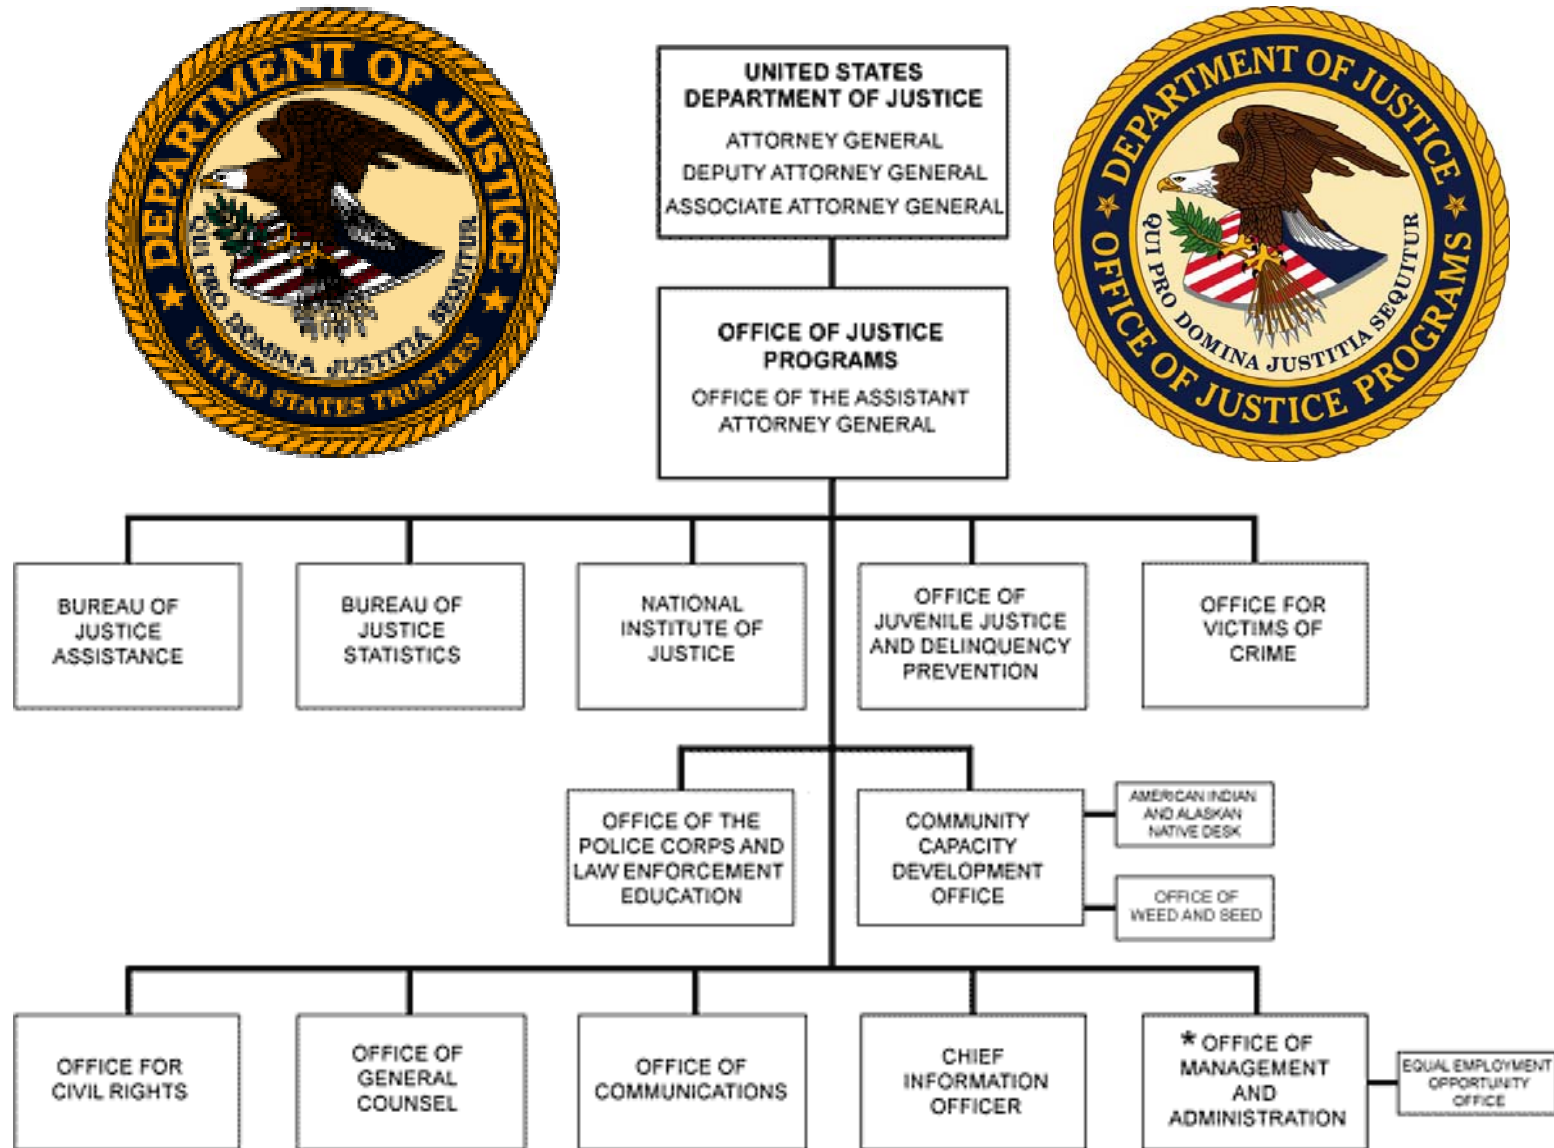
DEPARTMENT OF JUSTICE
QUI PRO DOMINA JUSTITIA SEQUITUR
UNITED STATES TRUSTEES

UNITED STATES DEPARTMENT OF JUSTICE
ATTORNEY GENERAL
DEPUTY ATTORNEY GENERAL
ASSOCIATE ATTORNEY GENERAL

DEPARTMENT OF JUSTICE
QUI PRO DOMINA JUSTITIA SEQUITUR
OFFICE OF JUSTICE PROGRAMS

OFFICE OF JUSTICE PROGRAMS
OFFICE OF THE ASSISTANT ATTORNEY GENERAL

BUREAU OF JUSTICE ASSISTANCE

BUREAU OF JUSTICE STATISTICS

NATIONAL INSTITUTE OF JUSTICE

OFFICE OF JUVENILE JUSTICE AND DELINQUENCY PREVENTION

OFFICE FOR VICTIMS OF CRIME

OFFICE OF THE POLICE CORPS AND LAW ENFORCEMENT EDUCATION

COMMUNITY CAPACITY DEVELOPMENT OFFICE

AMERICAN INDIAN AND ALASKAN NATIVE DESK

OFFICE OF WEED AND SEED

OFFICE FOR CIVIL RIGHTS

OFFICE OF GENERAL COUNSEL

OFFICE OF COMMUNICATIONS

CHIEF INFORMATION OFFICER

* OFFICE OF MANAGEMENT AND ADMINISTRATION

EQUAL EMPLOYMENT OPPORTUNITY OFFICE